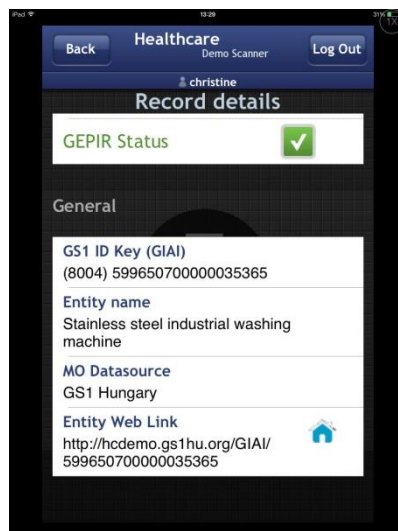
iPad
13:29
31%

Back
Healthcare
Demo Scanner
Log Out
1X

christine
Record details

GEPIR Status

General

GS1 ID Key (GIAI)
(8004) 599650700000035365

Entity name
Stainless steel industrial washing machine

MO Datasource
GS1 Hungary

Entity Web Link
http://hcdemo.gs1hu.org/GIAI/599650700000035365